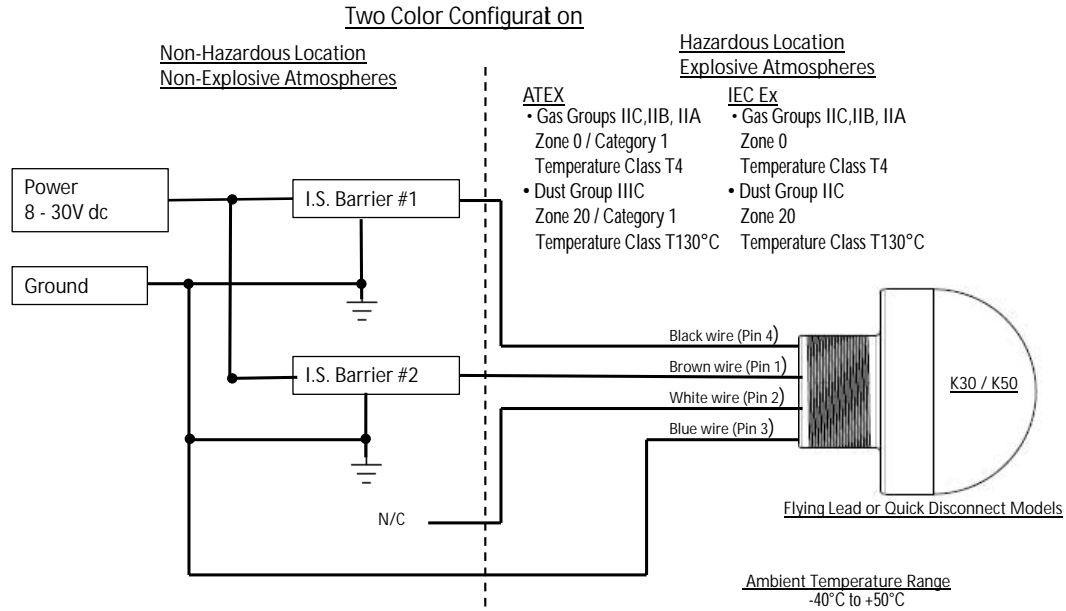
Two Color Configurat on

Non-Hazardous Location
Non-Explosive Atmospheres

Hazardous Location
Explosive Atmospheres

ATEX
• Gas Groups IIC,IIB, IIA
Zone 0 / Category 1
Temperature Class T4
• Dust Group IIIC
Zone 20 / Category 1
Temperature Class T130°C

IEC Ex
• Gas Groups IIC,IIB, IIA
Zone 0
Temperature Class T4
• Dust Group IIC
Zone 20
Temperature Class T130°C

Power
8 - 30V dc

I.S. Barrier #1

Ground

I.S. Barrier #2

Black wire (Pin 4)
Brown wire (Pin 1)
White wire (Pin 2)
Blue wire (Pin 3)

K30 / K50

Flying Lead or Quick Disconnect Models

N/C

Ambient Temperature Range
-40°C to +50°C